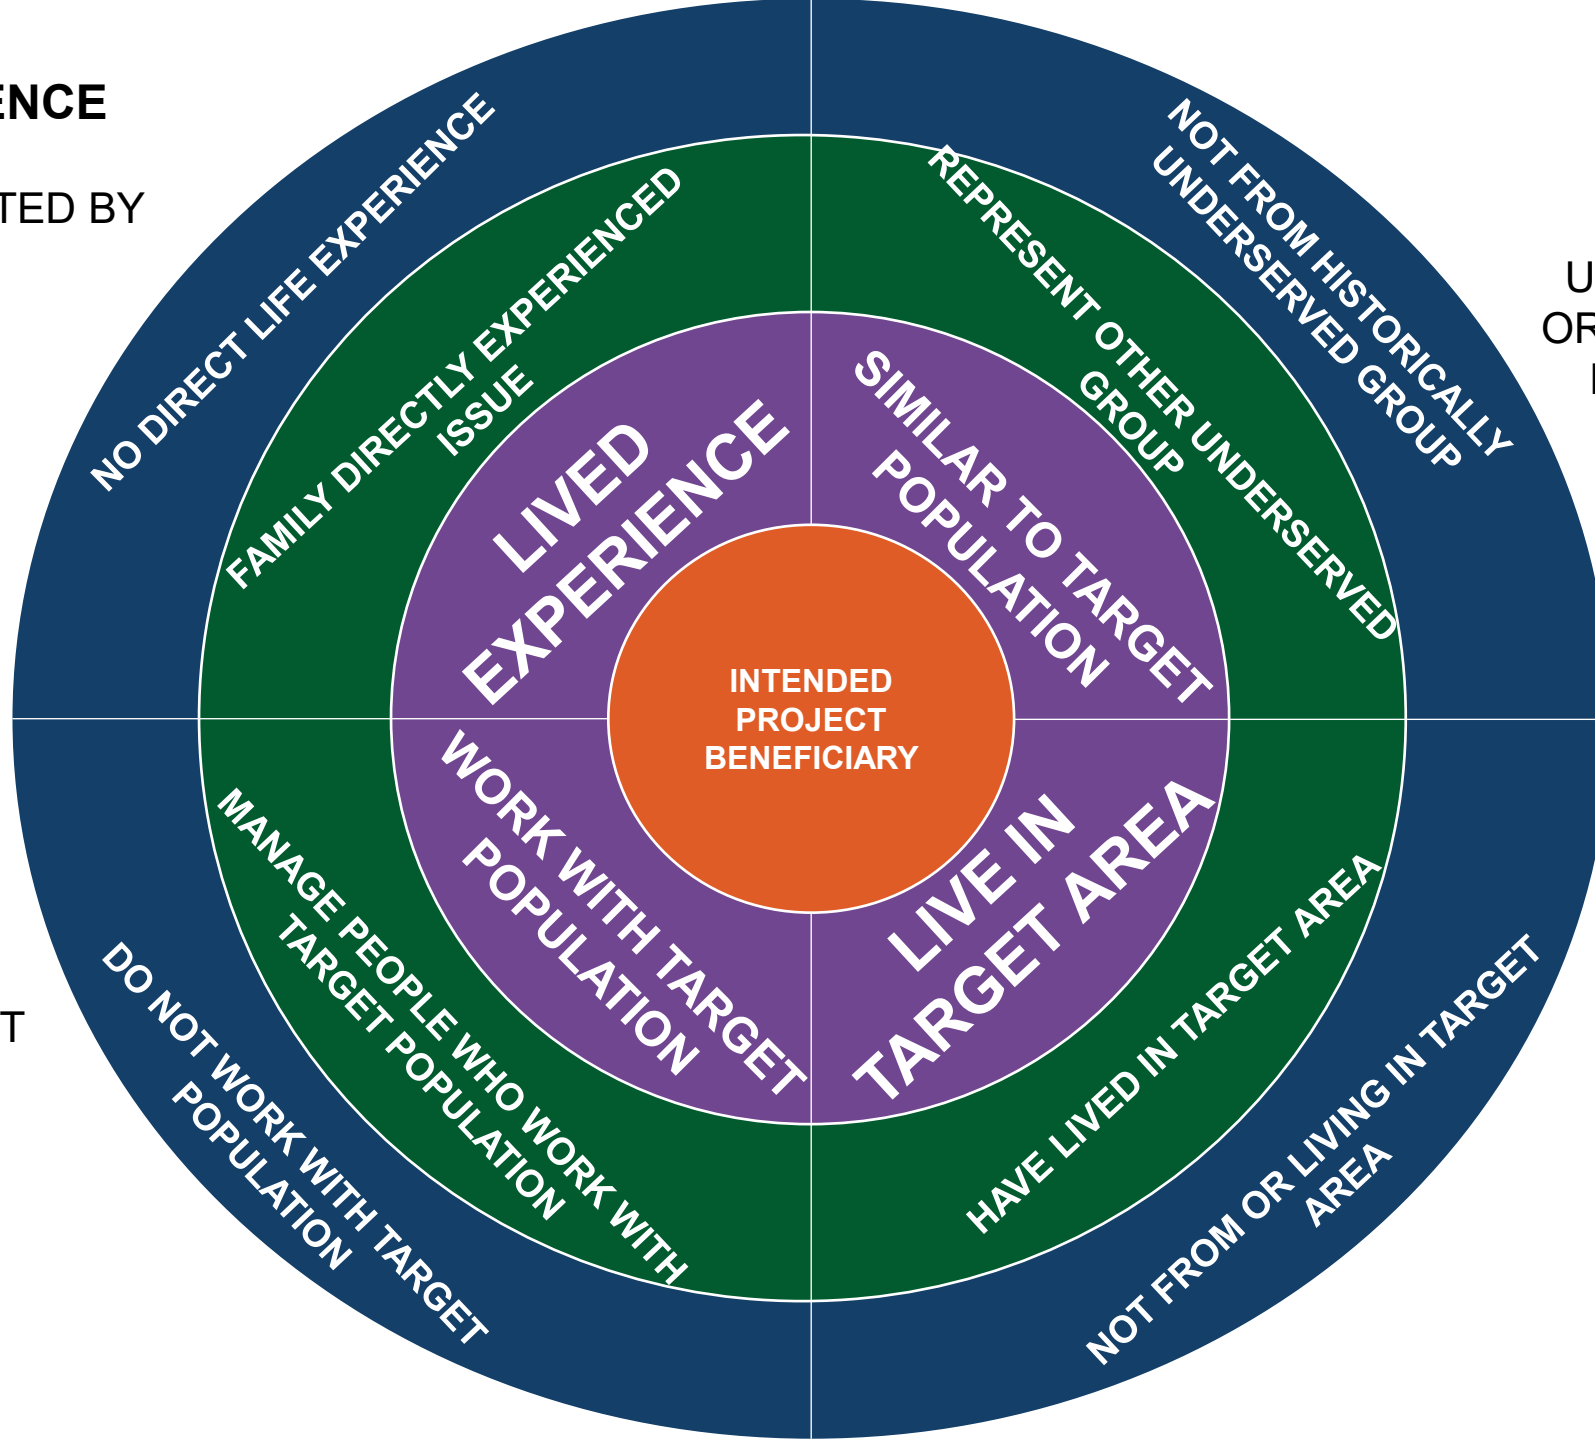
ENCE

TED BY

U
OR
I

T

NO DIRECT LIFE EXPERIENCE

FAMILY DIRECTLY EXPERIENCED ISSUE

LIVED EXPERIENCE

NOT FROM HISTORICALLY UNDERSERVED GROUP

REPRESENT OTHER UNDERSERVED GROUP

SIMILAR TO TARGET POPULATION

INTENDED PROJECT BENEFICIARY

WORK WITH TARGET POPULATION

MANAGE PEOPLE WHO WORK WITH TARGET POPULATION

DO NOT WORK WITH TARGET POPULATION

LIVE IN TARGET AREA

HAVE LIVED IN TARGET AREA

NOT FROM OR LIVING IN TARGET AREA